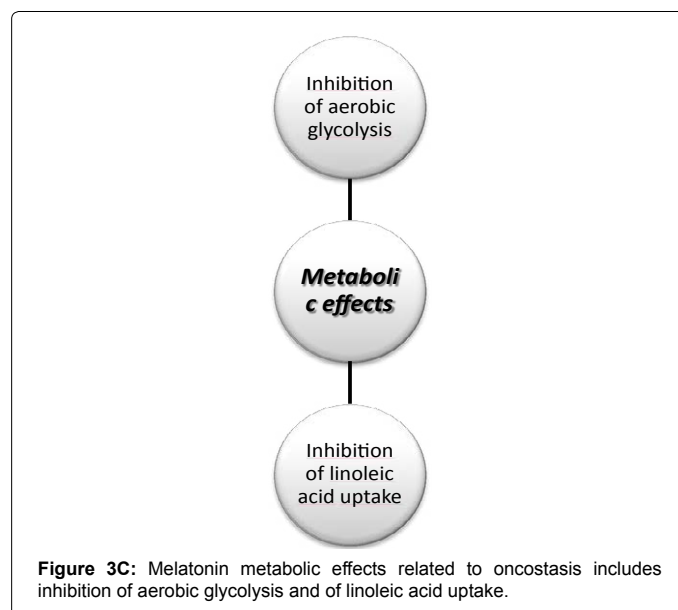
Inhibition of aerobic glycolysis

Metaboli c effects

Inhibition of linoleic acid uptake

**Figure 3C:** Melatonin metabolic effects related to oncostasis includes inhibition of aerobic glycolysis and of linoleic acid uptake.